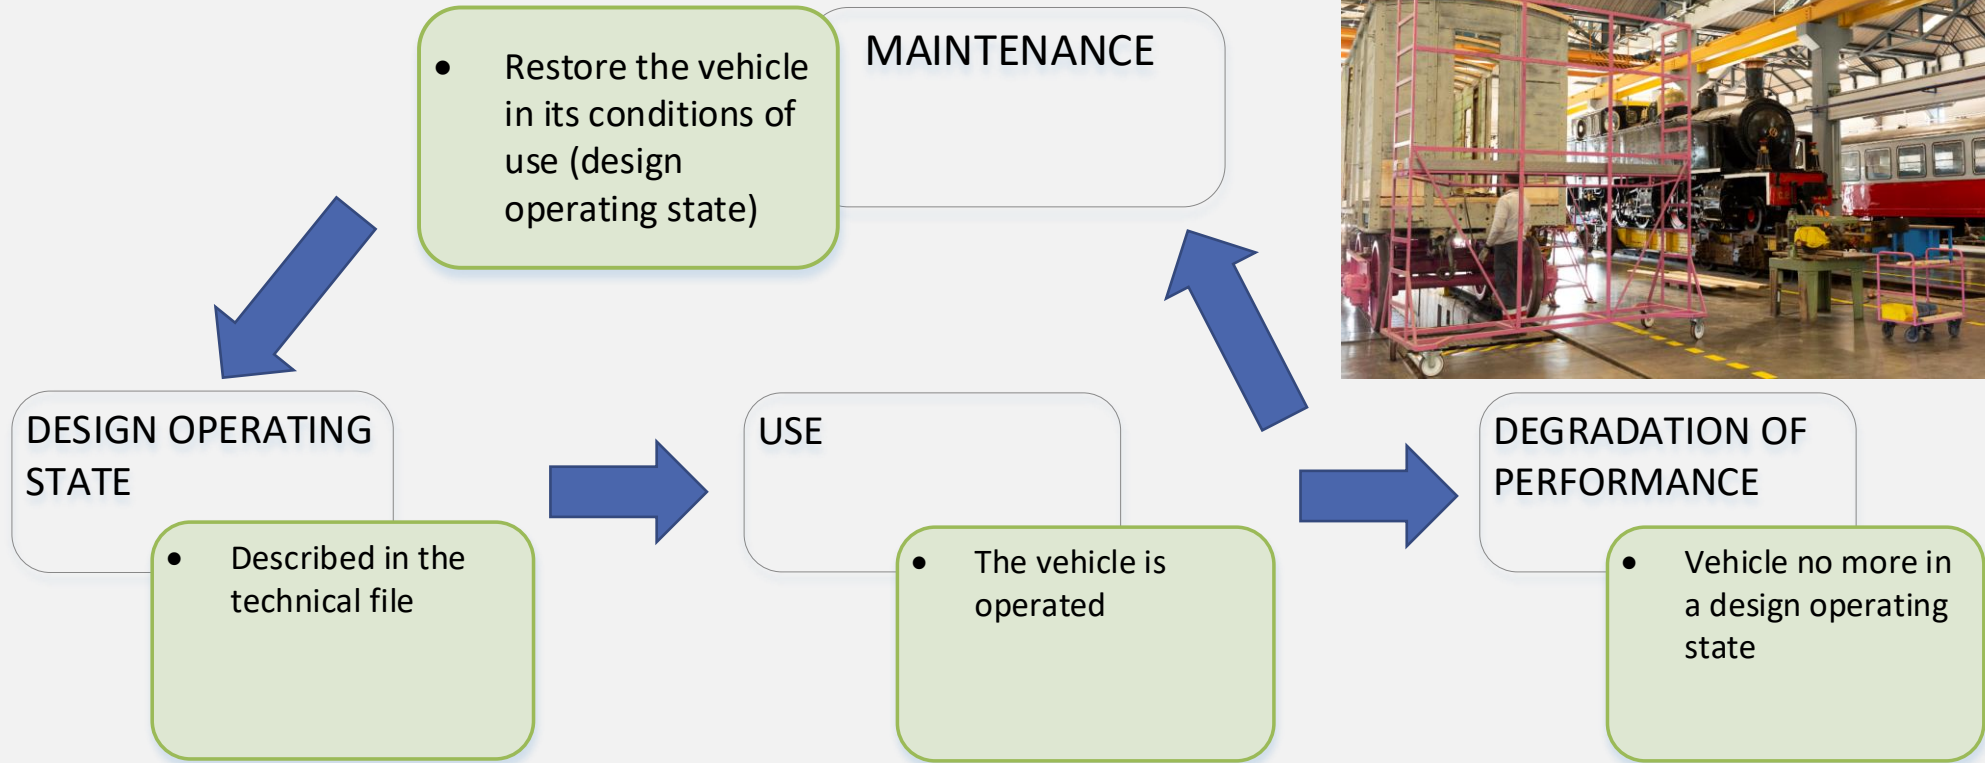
• Restore the vehicle in its conditions of use (design operating state)

MAINTENANCE

DESIGN OPERATING STATE

• Described in the technical file

USE

• The vehicle is operated

DEGRADATION OF PERFORMANCE

• Vehicle no more in a design operating state